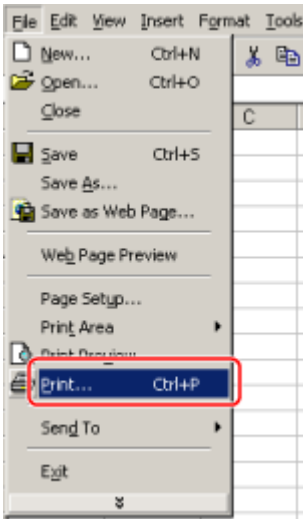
File Edit View Insert Format Tools

New... Ctrl+N
Open... Ctrl+O
Close

Save Ctrl+S
Save As...
Save as Web Page...

Web Page Preview

Page Setup...
Print Area
Print Preview
Print... Ctrl+P

Send To

Exit

C